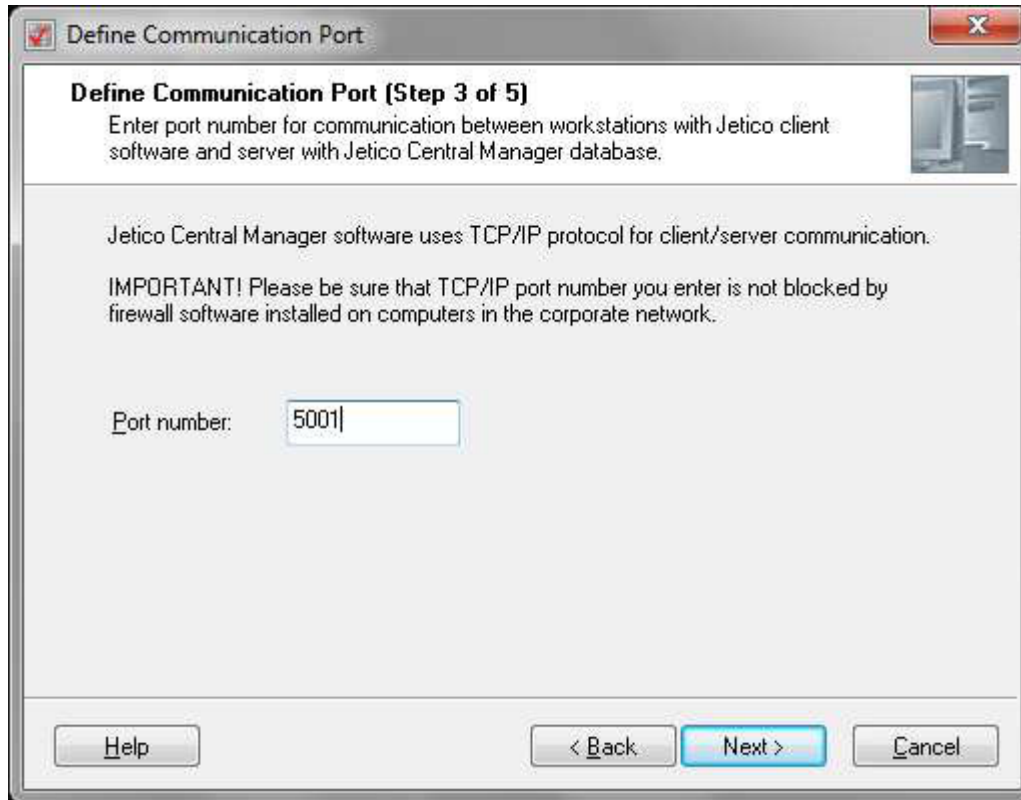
Define Communication Port

Define Communication Port (Step 3 of 5)
Enter port number for communication between workstations with Jetico client software and server with Jetico Central Manager database.

Jetico Central Manager software uses TCP/IP protocol for client/server communication.

IMPORTANT! Please be sure that TCP/IP port number you enter is not blocked by firewall software installed on computers in the corporate network.

Port number: 5001

Help

< Back

Next >

Cancel